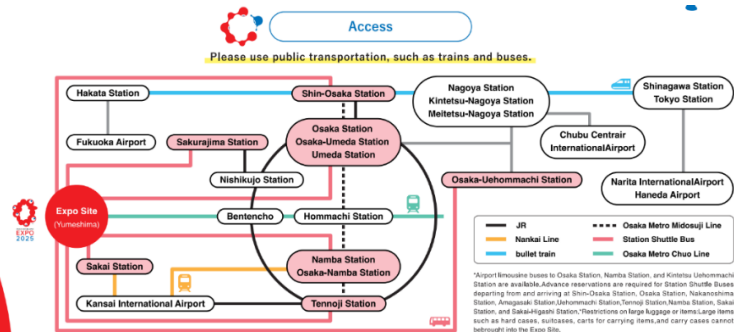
Access

Please use public transportation, such as trains and buses.

Hakata Station

Shin-Osaka Station

Nagoya Station
Kintetsu-Nagoya Station
Meitetsu-Nagoya Station

Shinagawa Station
Tokyo Station

Fukuoka Airport

Sakurajima Station

Osaka Station
Osaka-Umeda Station
Umeda Station

Chubu Centrair
InternationalAirport

Nishikujo Station

Osaka-Uehommachi Station

Narita InternationalAirport
Haneda Airport

EXPO 2025

Expo Site
(Yumeshima)

Bentencho

Hommachi Station

Namba Station
Osaka-Namba Station

Sakai Station

Kansai International Airport

Tennoji Station

| | |
|---|---|
| JR | Osaka Metro Midosuji Line |
| Nankai Line | Station Shuttle Bus |
| bullet train | Osaka Metro Chuo Line |

*Airport limousine buses to Osaka Station, Namba Station, and Kintetsu Uehommachi Station are available. Advance reservations are required for Station Shuttle Buses departing from and arriving at Shin-Osaka Station, Osaka Station, Nakanoshima Station, Amagasaki Station, Uehommachi Station, Tennoji Station, Namba Station, Sakai Station, and Sakai-Higashi Station.*Restrictions on large luggage or items:Large items such as hard cases, suitcases, carts for carrying items, and carry cases cannot bebrought into the Expo Site.